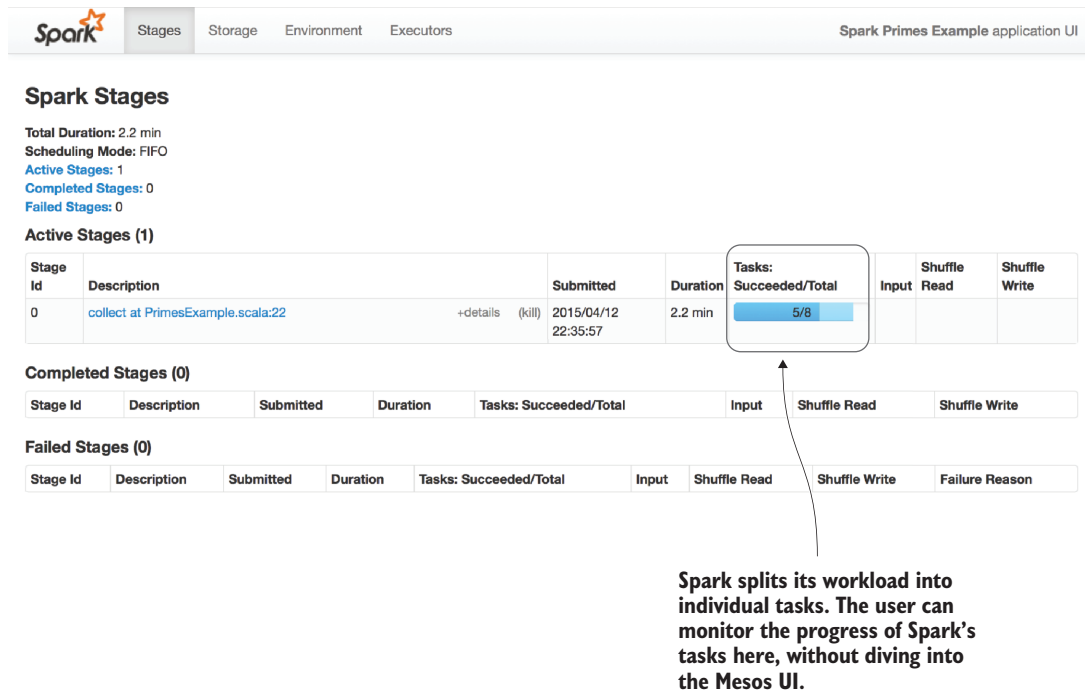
Spark Stages Storage Environment Executors Spark Primes Example application UI

Spark Stages

Total Duration: 2.2 min
Scheduling Mode: FIFO
Active Stages: 1
Completed Stages: 0
Failed Stages: 0

Active Stages (1)

| Stage Id | Description | Submitted | Duration | Tasks: Succeeded/Total | Input | Shuffle Read | Shuffle Write |
|---|---|---|---|---|---|---|---|
| 0 | collect at PrimesExample.scala:22 +details (kill) | 2015/04/12 22:35:57 | 2.2 min | 5/8 | | | |

Completed Stages (0)

| Stage Id | Description | Submitted | Duration | Tasks: Succeeded/Total | Input | Shuffle Read | Shuffle Write |
|---|---|---|---|---|---|---|---|

Failed Stages (0)

| Stage Id | Description | Submitted | Duration | Tasks: Succeeded/Total | Input | Shuffle Read | Shuffle Write | Failure Reason |
|---|---|---|---|---|---|---|---|---|

Spark splits its workload into individual tasks. The user can monitor the progress of Spark's tasks here, without diving into the Mesos UI.